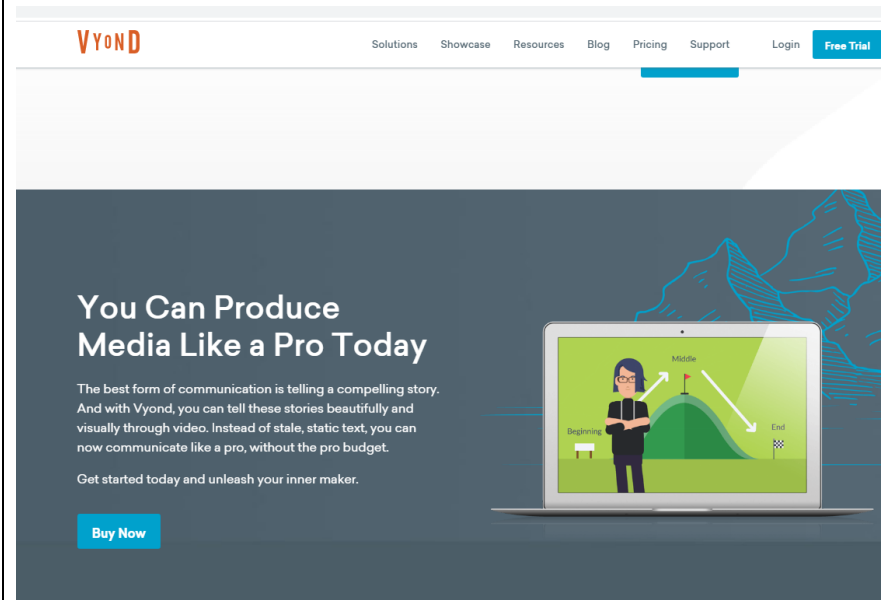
VYOND

Solutions Showcase Resources Blog Pricing Support Login Free Trial

You Can Produce Media Like a Pro Today

The best form of communication is telling a compelling story. And with Vyond, you can tell these stories beautifully and visually through video. Instead of stale, static text, you can now communicate like a pro, without the pro budget.

Get started today and unleash your inner maker.

Buy Now

Middle

Beginning

End